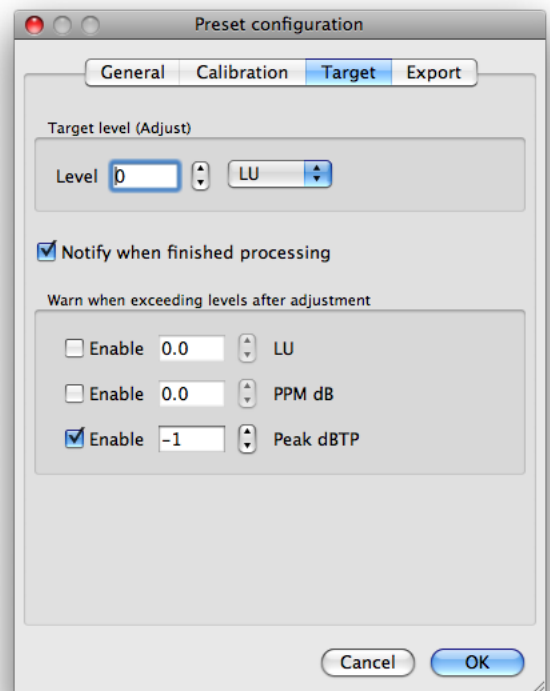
Preset configuration

General | Calibration | Target | Export

Target level (Adjust)

Level 0 LU

Notify when finished processing

Warn when exceeding levels after adjustment

Enable 0.0 LU

Enable 0.0 PPM dB

Enable -1 Peak dBTP

Cancel OK